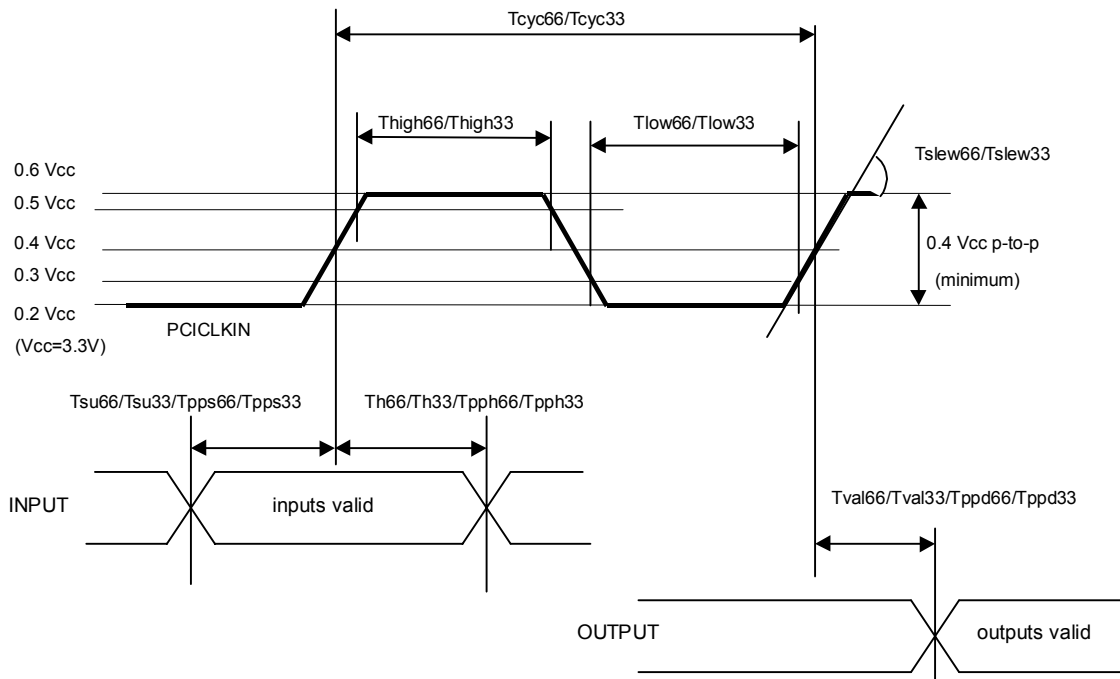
Tcyc66/Tcyc33

Thigh66/Thigh33

Tlow66/Tlow33

Tslew66/Tslew33

0.6 Vcc

0.5 Vcc

0.4 Vcc

0.3 Vcc

0.2 Vcc

(Vcc=3.3V)

0.4 Vcc p-to-p

(minimum)

PCICLKIN

Tsu66/Tsu33/Tpps66/Tpps33

Th66/Th33/Tpph66/Tpph33

INPUT

inputs valid

Tval66/Tval33/Tppd66/Tppd33

OUTPUT

outputs valid